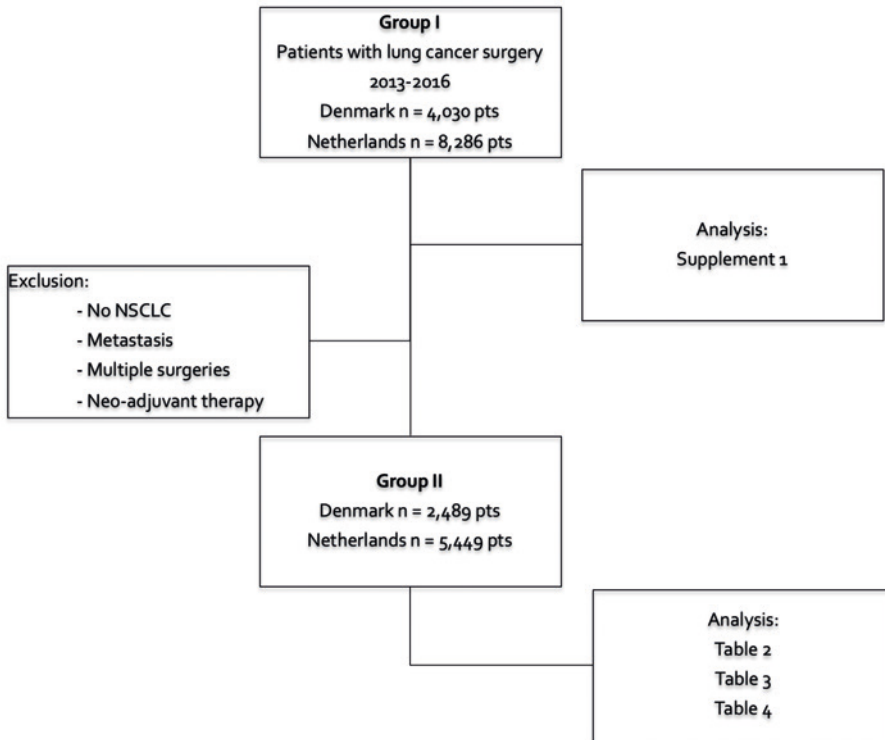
Group I
Patients with lung cancer surgery
2013-2016
Denmark n = 4,030 pts
Netherlands n = 8,286 pts

Analysis:
Supplement 1

Exclusion:
- No NSCLC
- Metastasis
- Multiple surgeries
- Neo-adjuvant therapy

Group II
Denmark n = 2,489 pts
Netherlands n = 5,449 pts

Analysis:
Table 2
Table 3
Table 4